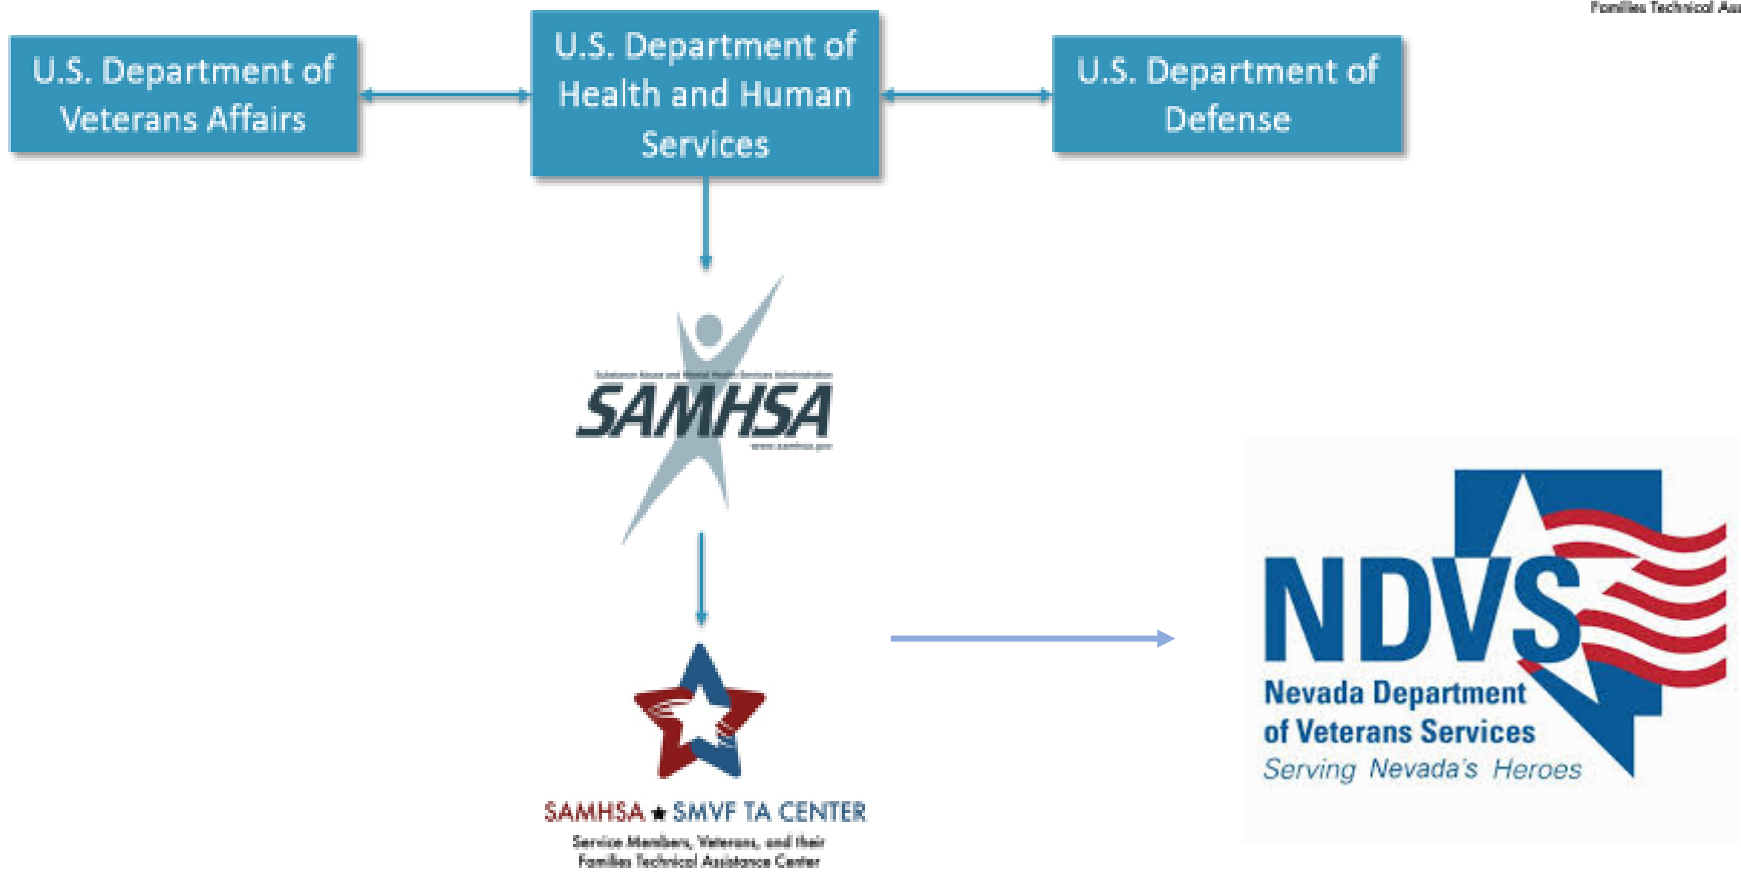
Families Technical As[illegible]

U.S. Department of Veterans Affairs

U.S. Department of Health and Human Services

U.S. Department of Defense

Substance Abuse and Mental Health Services Administration
SAMHSA
www.samhsa.gov

SAMHSA ★ SMVF TA CENTER
Service Members, Veterans, and their Families Technical Assistance Center

NDVS
Nevada Department of Veterans Services
Serving Nevada's Heroes